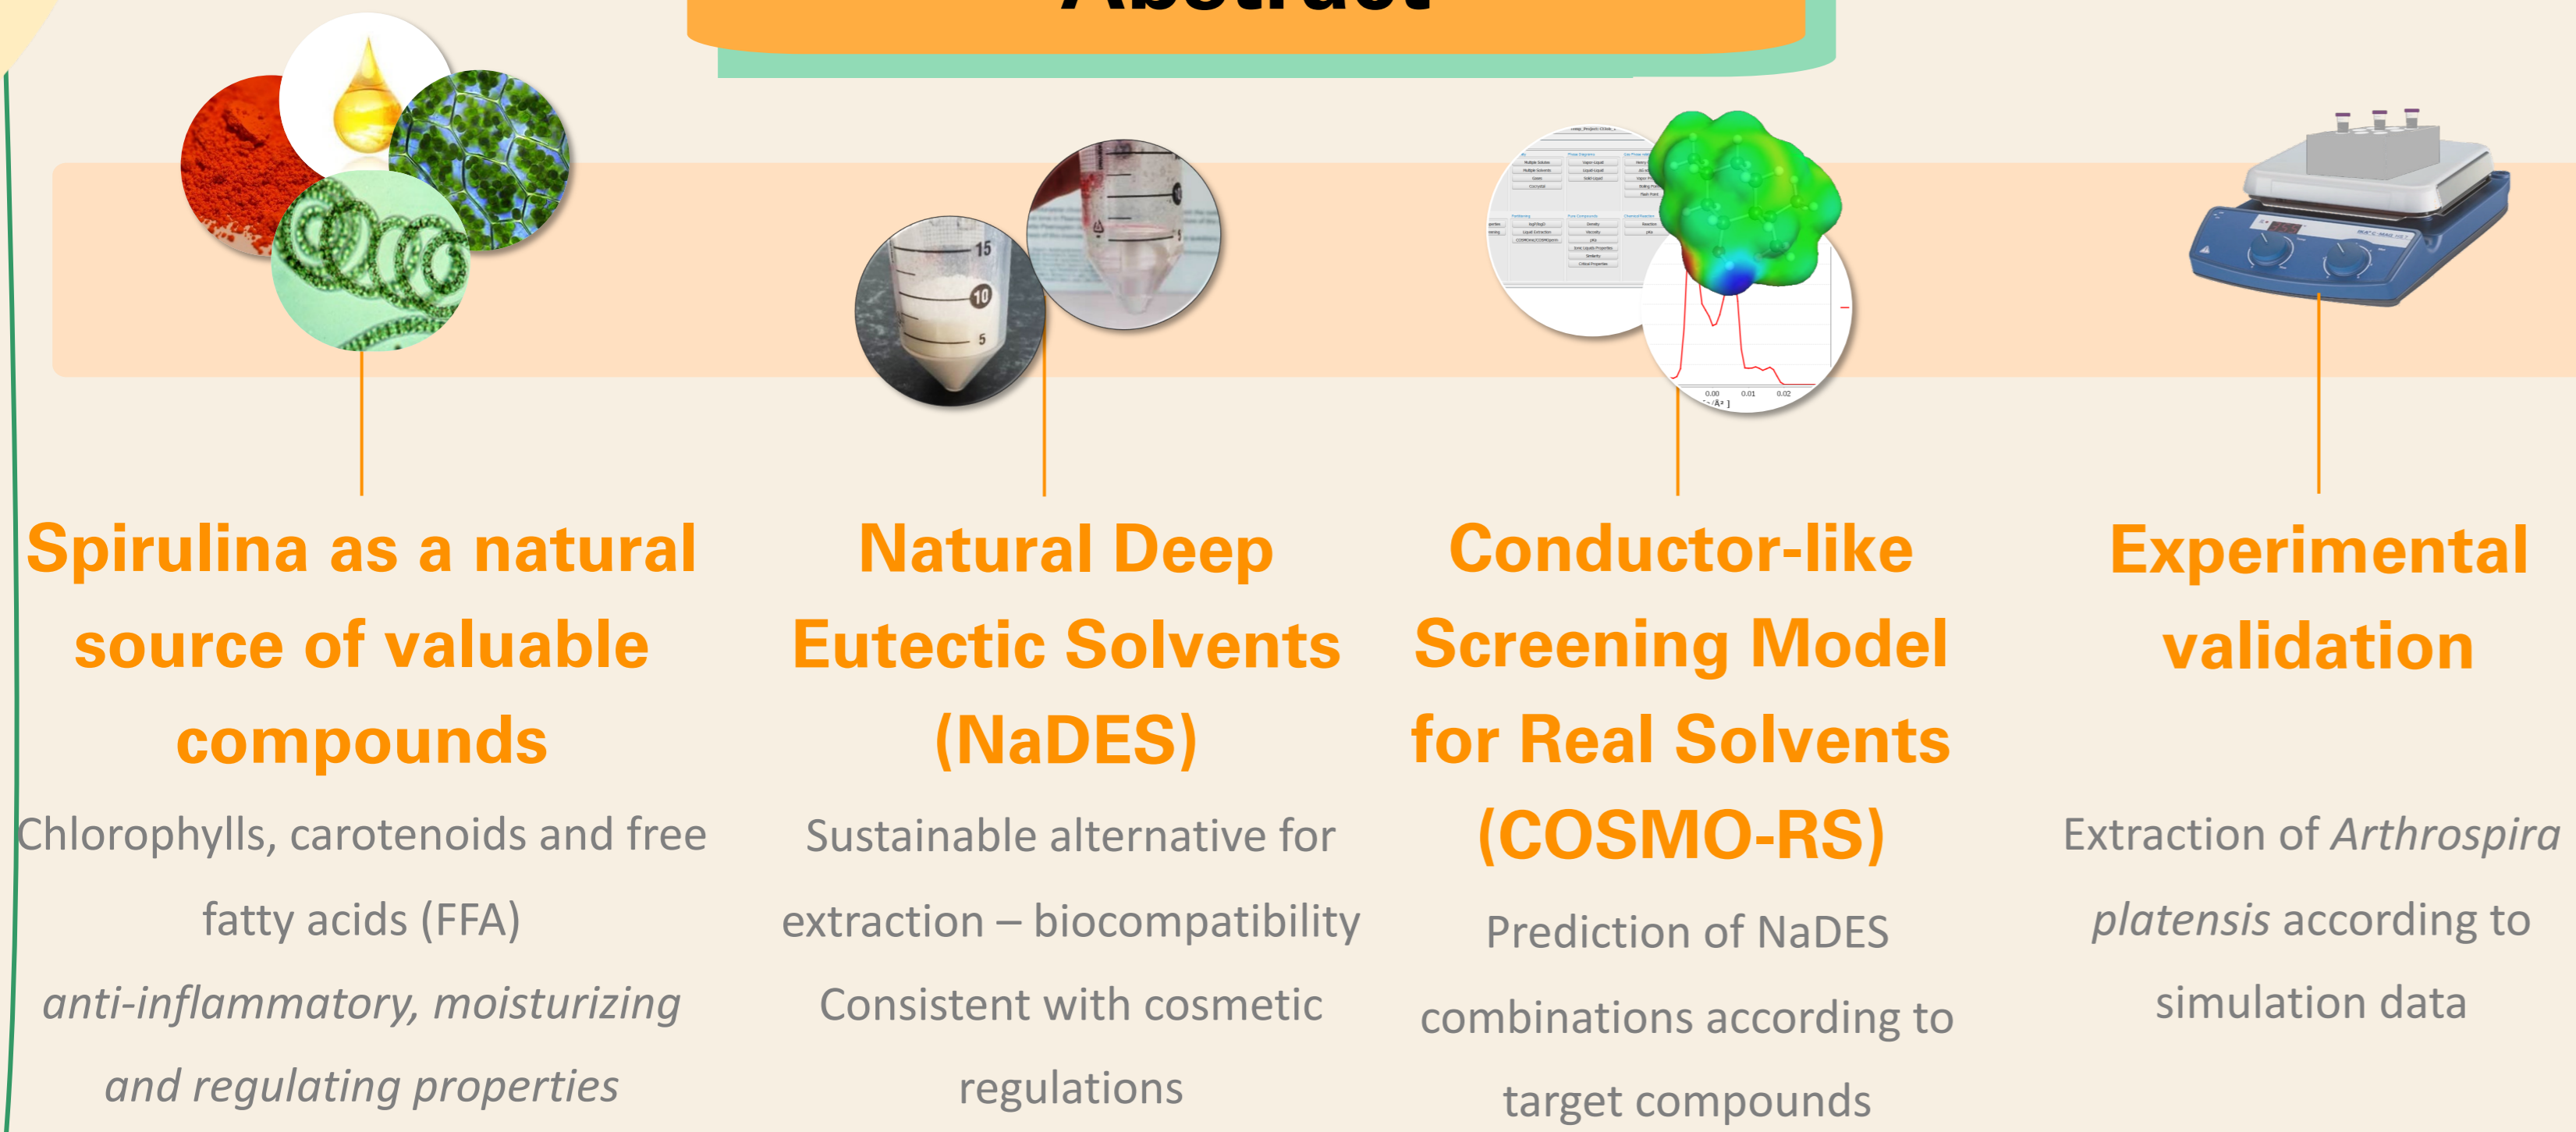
Spirulina as a natural source of valuable compounds

Chlorophylls, carotenoids and free fatty acids (FFA)

*anti-inflammatory, moisturizing and regulating properties*

Natural Deep Eutectic Solvents (NaDES)

Sustainable alternative for extraction – biocompatibility

Consistent with cosmetic regulations

Conductor-like Screening Model for Real Solvents (COSMO-RS)

Prediction of NaDES combinations according to target compounds

Experimental validation

Extraction of *Arthrospira platensis* according to simulation data